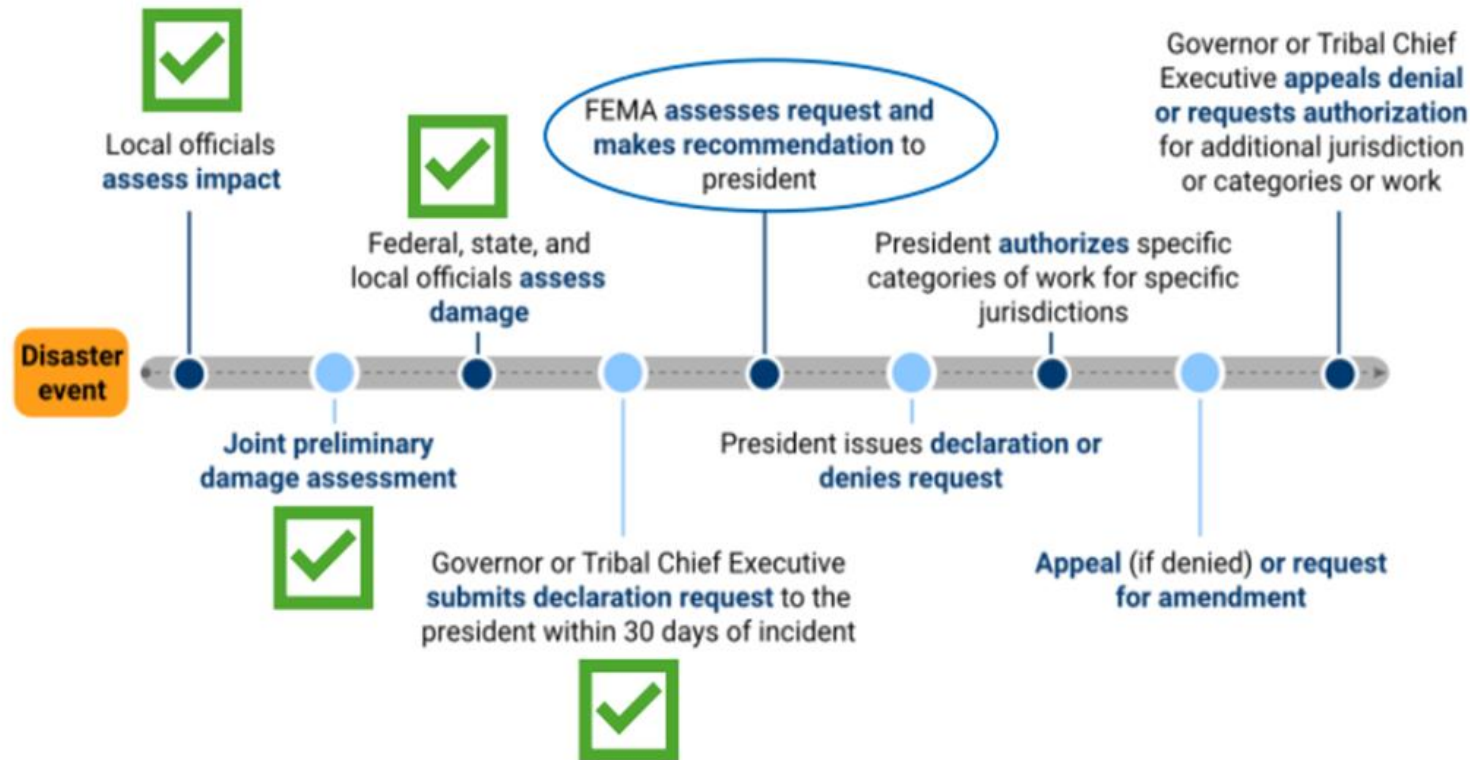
Local officials assess impact

Federal, state, and local officials assess damage

FEMA assesses request and makes recommendation to president

President authorizes specific categories of work for specific jurisdictions

Governor or Tribal Chief Executive appeals denial or requests authorization for additional jurisdiction or categories or work

Disaster event

Joint preliminary damage assessment

Governor or Tribal Chief Executive submits declaration request to the president within 30 days of incident

President issues declaration or denies request

Appeal (if denied) or request for amendment